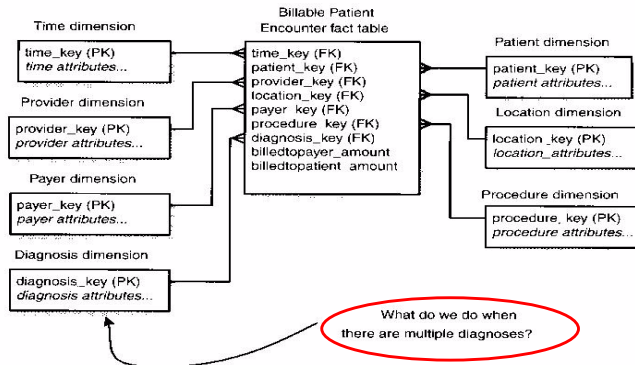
Time dimension

time_key (PK)
time attributes...

Provider dimension

provider_key (PK)
provider attributes...

Payer dimension

payer_key (PK)
payer attributes...

Diagnosis dimension

diagnosis_key (PK)
diagnosis attributes...

Billable Patient Encounter fact table

time_key (FK)
patient_key (FK)
provider_key (FK)
location_key (FK)
payer_key (FK)
procedure_key (FK)
diagnosis_key (FK)
billedtopayer_amount
billedtopatient_amount

Patient dimension

patient_key (PK)
patient attributes...

Location dimension

location_key (PK)
location_attributes...

Procedure dimension

procedure_key (PK)
procedure attributes...

What do we do when there are multiple diagnoses?